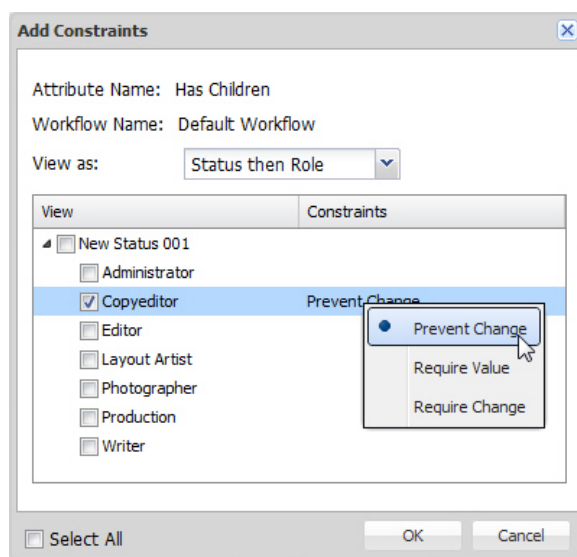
Add Constraints

Attribute Name: Has Children

Workflow Name: Default Workflow

View as: Status then Role

| View | Constraints |
|---|---|
| New Status 001 | |
| Administrator | |
| Copyeditor | Prevent Change |
| Editor | |
| Layout Artist | |
| Photographer | |
| Production | |
| Writer | |

Prevent Change
Require Value
Require Change

Select All

OK

Cancel